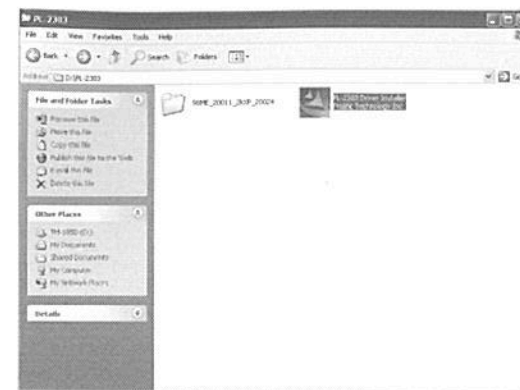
PL 2303

File Edit View Favorites Tools Help

Back Search Folders

Address D:\PL 2303

File and Folder Tasks

Rename this file
Move this file
Copy this file
Publish this file to the Web
E-mail this file
Delete this file

Other Places

THI-USBD (D:)
My Documents
Shared Documents
My Computer
My Network Places

Details

99ME_20011_2K XP_20024

PL-2303 Driver Installer
Prolific Technology Inc.